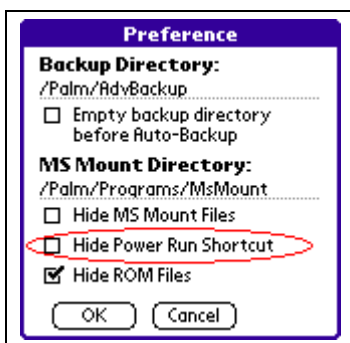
Preference

Backup Directory:
/Palm/AdvBackup

☐ Empty backup directory before Auto-Backup

MS Mount Directory:
/Palm/Programs/MsMount

☐ Hide MS Mount Files

☐ Hide Power Run Shortcut

☑ Hide ROM Files

OK Cancel